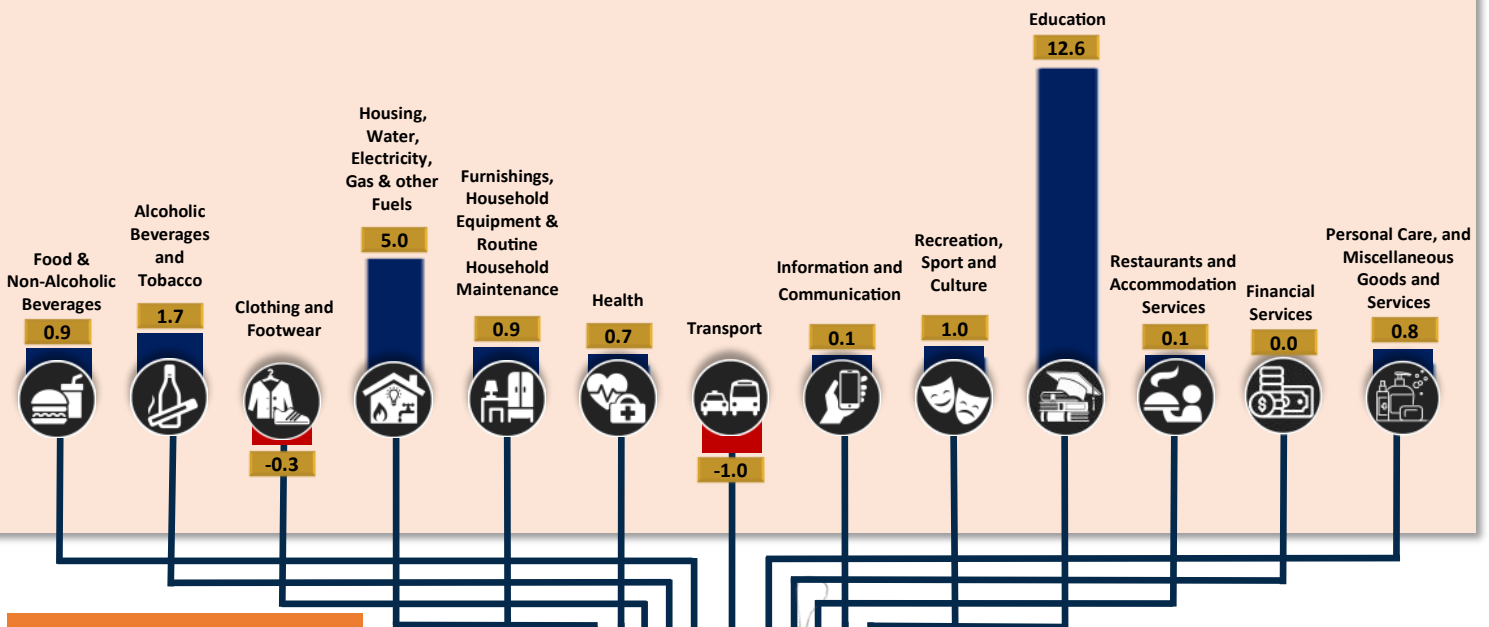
Education
12.6

Housing, Water, Electricity, Gas & other Fuels
5.0

Furnishings, Household Equipment & Routine Household Maintenance
0.9

Alcoholic Beverages and Tobacco
1.7

Food & Non-Alcoholic Beverages
0.9

Clothing and Footwear
-0.3

Health
0.7

Transport
-1.0

Information and Communication
0.1

Recreation, Sport and Culture
1.0

Restaurants and Accommodation Services
0.1

Financial Services
0.0

Personal Care, and Miscellaneous Goods and Services
0.8